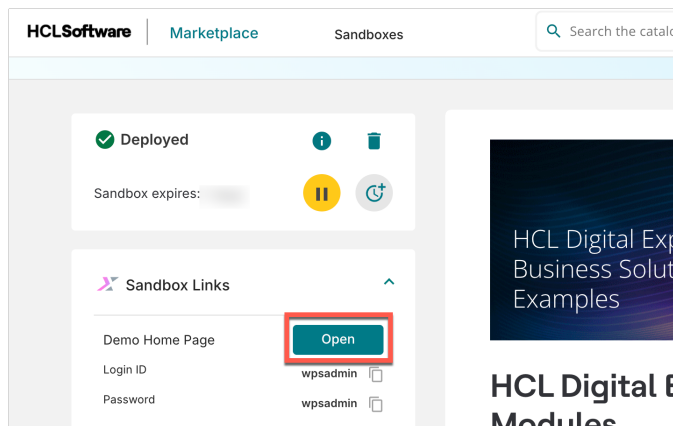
HCLSoftware | Marketplace Sandboxes Search the catalo

Deployed

Sandbox expires: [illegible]

Sandbox Links

Demo Home Page Open

Login ID wpsadmin

Password wpsadmin

HCL Digital Exp
Business Solut
Examples

HCL Digital E
Modules